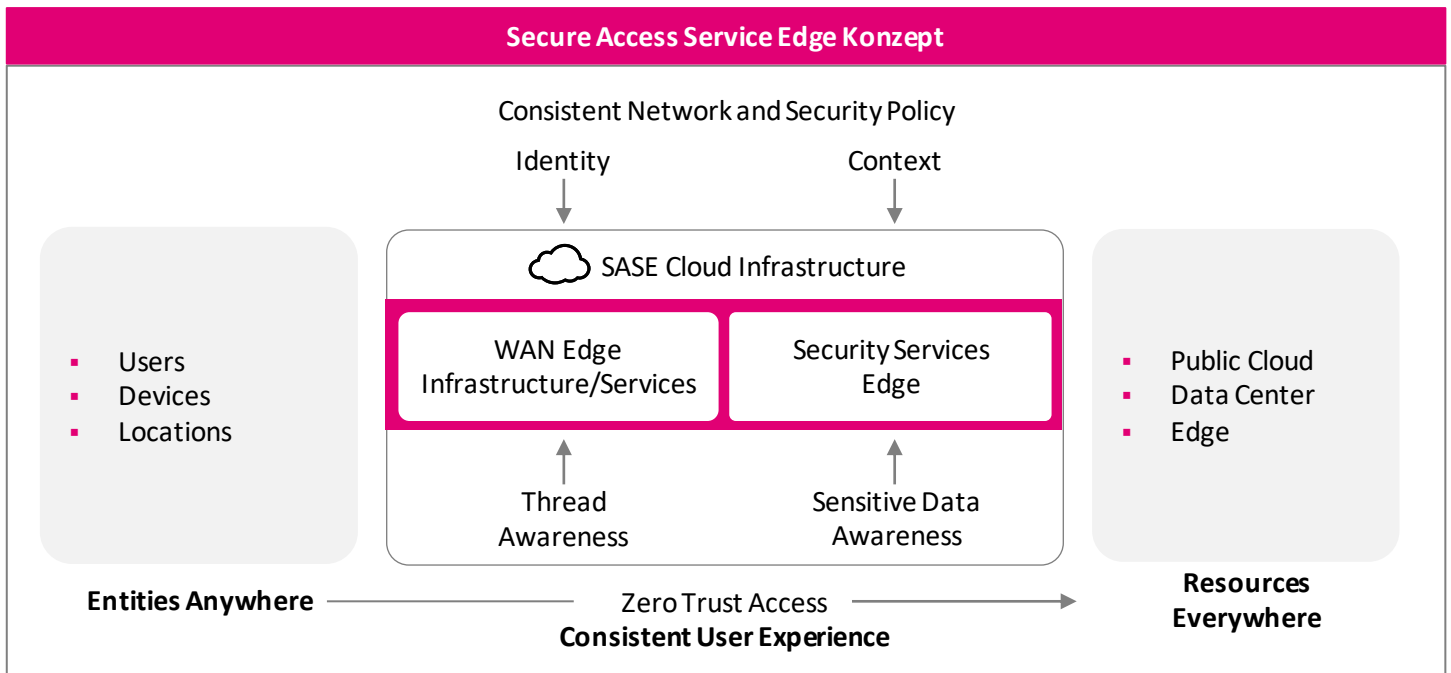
Secure Access Service Edge Konzept

Consistent Network and Security Policy

Identity

Context

SASE Cloud Infrastructure

WAN Edge Infrastructure/Services

Security Services Edge

Thread Awareness

Sensitive Data Awareness

- Users
- Devices
- Locations

- Public Cloud
- Data Center
- Edge

Entities Anywhere

Zero Trust Access

Consistent User Experience

Resources Everywhere